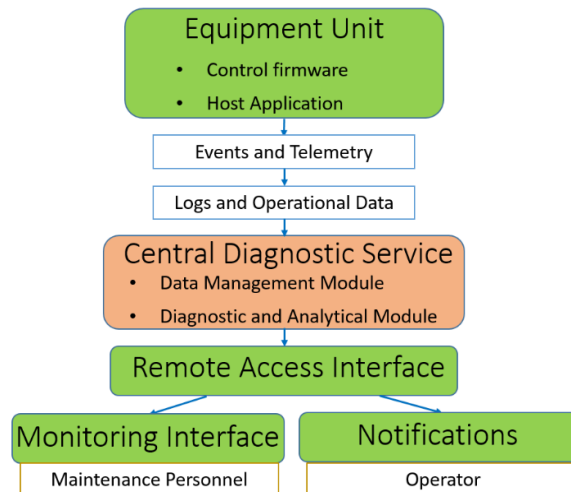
Equipment Unit

- Control firmware
- Host Application

Events and Telemetry

Logs and Operational Data

Central Diagnostic Service

- Data Management Module
- Diagnostic and Analytical Module

Remote Access Interface

Monitoring Interface

Maintenance Personnel

Notifications

Operator